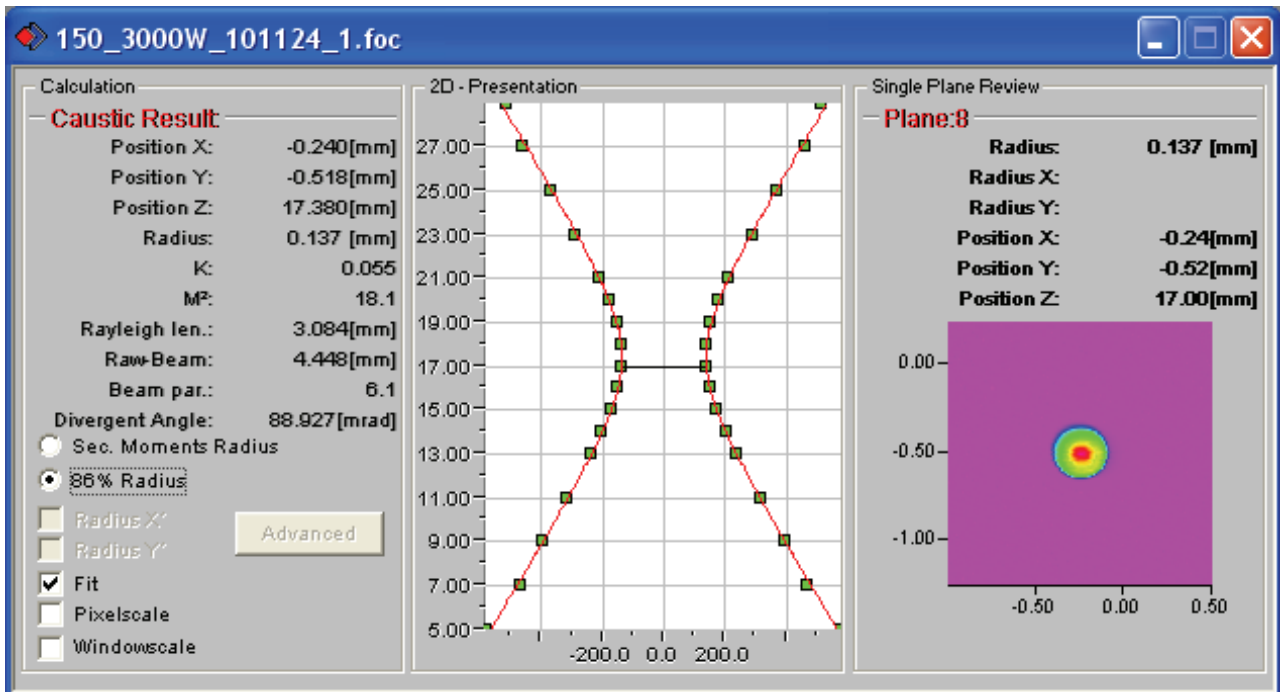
150_3000W_101124_1.foc

Calculation

Caustic Result:

| | |
|---|---|
| Position X: | -0.240[mm] |
| Position Y: | -0.518[mm] |
| Position Z: | 17.380[mm] |
| Radius: | 0.137 [mm] |
| K: | 0.055 |
| M²: | 18.1 |
| Rayleigh len.: | 3.084[mm] |
| Raw-Beam: | 4.448[mm] |
| Beam par.: | 6.1 |
| Divergent Angle: | 88.927[mrad] |

Sec. Moments Radius

86% Radius

Radius X'

Radius Y'

Advanced

Fit

Pixelscale

Windowscale

2D - Presentation

27.00
25.00
23.00
21.00
19.00
17.00
15.00
13.00
11.00
9.00
7.00
5.00

-200.0 0.0 200.0

Single Plane Review

Plane:8

| | |
|---|---|
| Radius: | 0.137 [mm] |
| Radius X: | |
| Radius Y: | |
| Position X: | -0.24[mm] |
| Position Y: | -0.52[mm] |
| Position Z: | 17.00[mm] |

0.00
-0.50
-1.00

-0.50 0.00 0.50